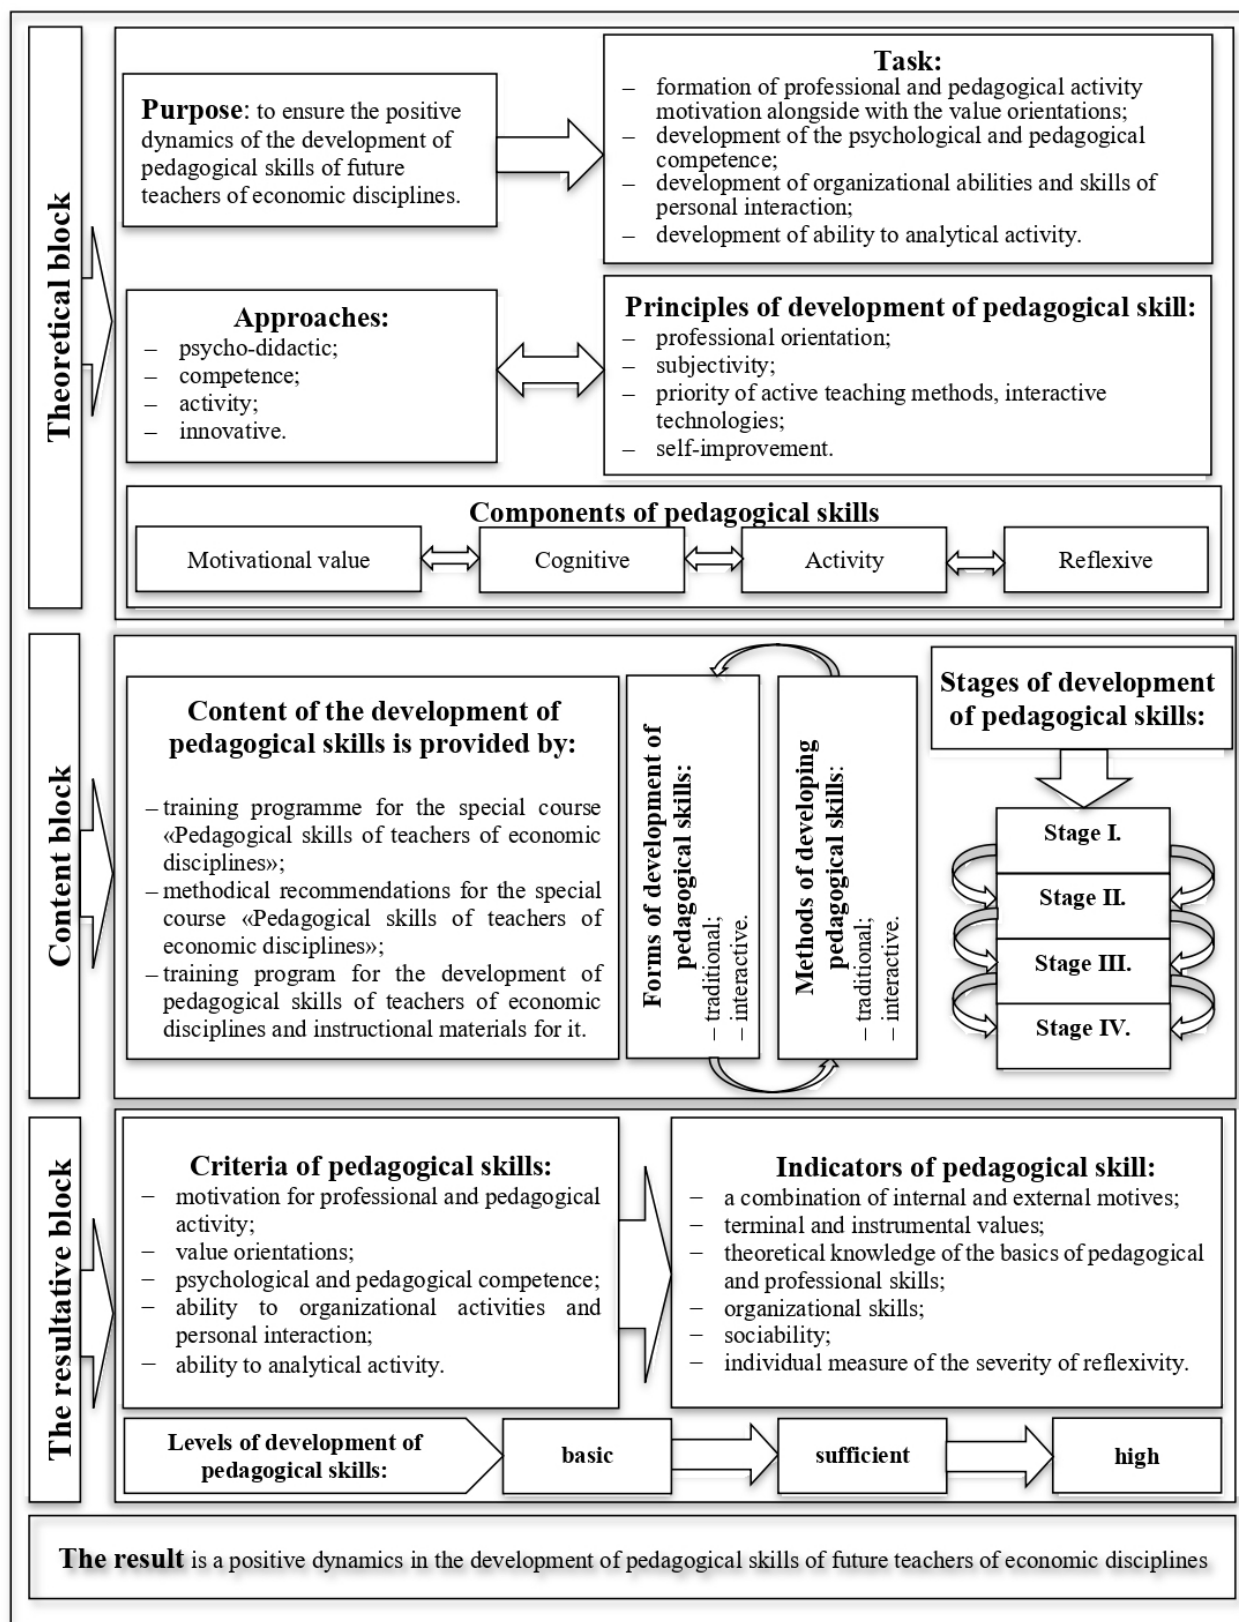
Theoretical block

Purpose: to ensure the positive dynamics of the development of pedagogical skills of future teachers of economic disciplines.

Task:
– formation of professional and pedagogical activity motivation alongside with the value orientations;
– development of the psychological and pedagogical competence;
– development of organizational abilities and skills of personal interaction;
– development of ability to analytical activity.

Approaches:
– psycho-didactic;
– competence;
– activity;
– innovative.

Principles of development of pedagogical skill:
– professional orientation;
– subjectivity;
– priority of active teaching methods, interactive technologies;
– self-improvement.

Components of pedagogical skills

Motivational value | Cognitive | Activity | Reflexive

Content block

Content of the development of pedagogical skills is provided by:
– training programme for the special course «Pedagogical skills of teachers of economic disciplines»;
– methodical recommendations for the special course «Pedagogical skills of teachers of economic disciplines»;
– training program for the development of pedagogical skills of teachers of economic disciplines and instructional materials for it.

Forms of development of pedagogical skills:
– traditional;
– interactive.

Methods of developing pedagogical skills:
– traditional;
– interactive.

Stages of development of pedagogical skills:

Stage I.
Stage II.
Stage III.
Stage IV.

The resultative block

Criteria of pedagogical skills:
– motivation for professional and pedagogical activity;
– value orientations;
– psychological and pedagogical competence;
– ability to organizational activities and personal interaction;
– ability to analytical activity.

Indicators of pedagogical skill:
– a combination of internal and external motives;
– terminal and instrumental values;
– theoretical knowledge of the basics of pedagogical and professional skills;
– organizational skills;
– sociability;
– individual measure of the severity of reflexivity.

Levels of development of pedagogical skills: | basic | sufficient | high

The result is a positive dynamics in the development of pedagogical skills of future teachers of economic disciplines